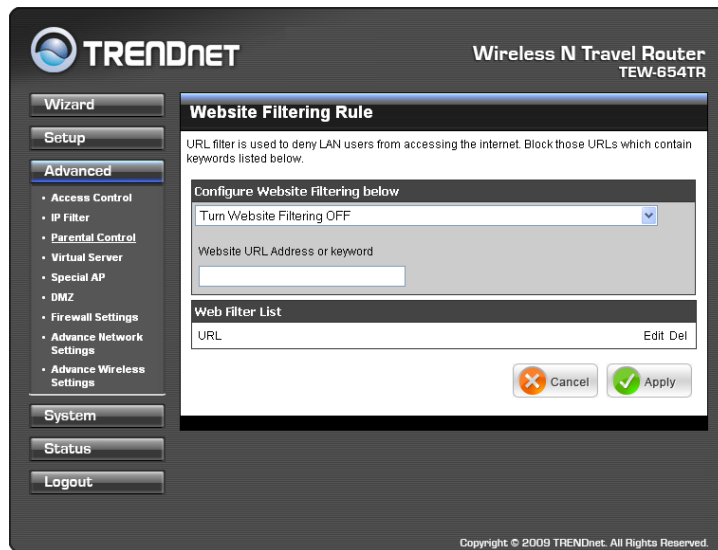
TRENDnET

Wireless N Travel Router
TEW-654TR

Wizard

Setup

Advanced

• Access Control
• IP Filter
• Parental Control
• Virtual Server
• Special AP
• DMZ
• Firewall Settings
• Advance Network Settings
• Advance Wireless Settings

System

Status

Logout

Website Filtering Rule

URL filter is used to deny LAN users from accessing the internet. Block those URLs which contain keywords listed below.

Configure Website Filtering below

Turn Website Filtering OFF

Website URL Address or keyword

Web Filter List

| URL | Edit Del |
|---|---|

Cancel Apply

Copyright © 2009 TRENDnet. All Rights Reserved.